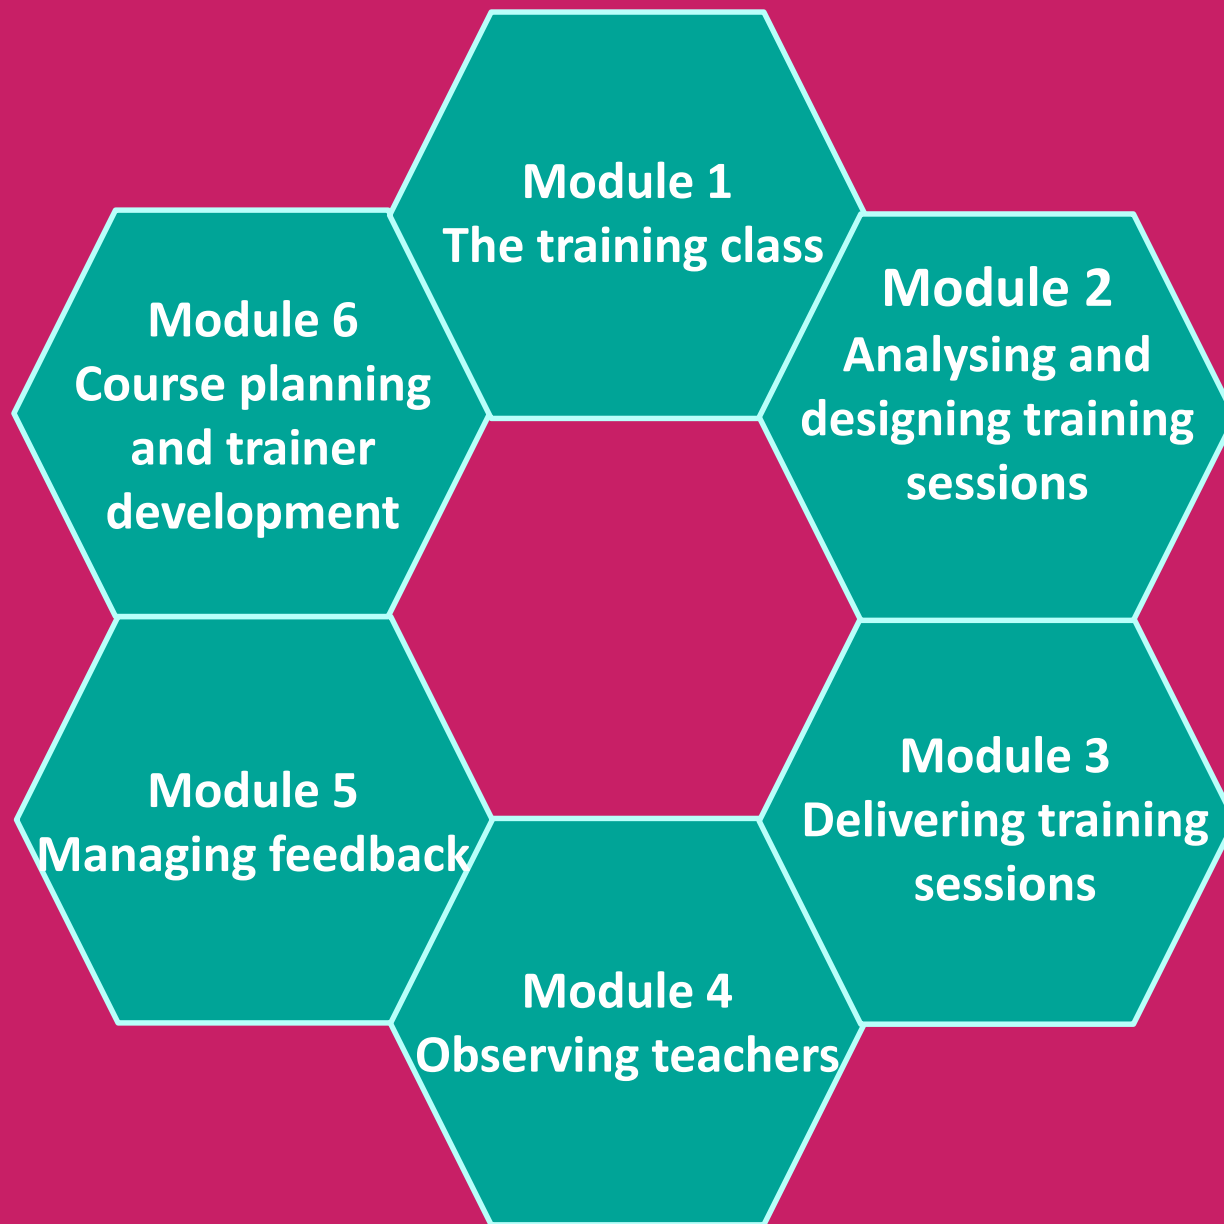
Module 1
The training class

Module 2
Analysing and designing training sessions

Module 3
Delivering training sessions

Module 4
Observing teachers

Module 5
Managing feedback

Module 6
Course planning and trainer development